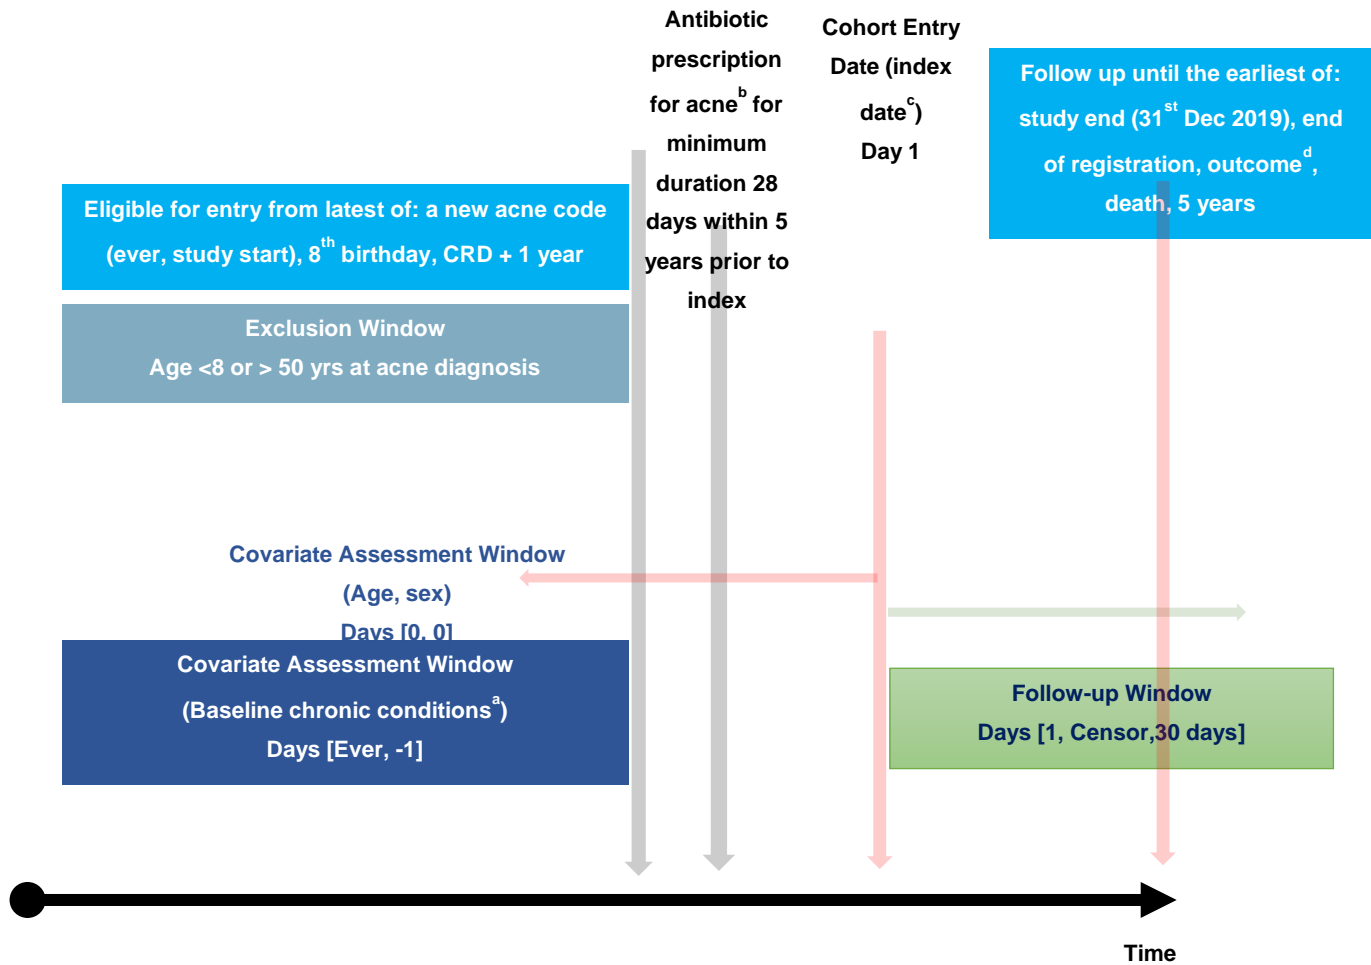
Antibiotic prescription for acne$^{b}$ for minimum duration 28 days within 5 years prior to index

Cohort Entry Date (index date$^{c}$) Day 1

Follow up until the earliest of: study end (31$^{st}$ Dec 2019), end of registration, outcome$^{d}$, death, 5 years

Eligible for entry from latest of: a new acne code (ever, study start), 8$^{th}$ birthday, CRD + 1 year

Exclusion Window
Age <8 or > 50 yrs at acne diagnosis

Covariate Assessment Window
(Age, sex)
Days [0, 0]

Covariate Assessment Window
(Baseline chronic conditions$^{a}$)
Days [Ever, -1]

Follow-up Window
Days [1, Censor,30 days]

Time